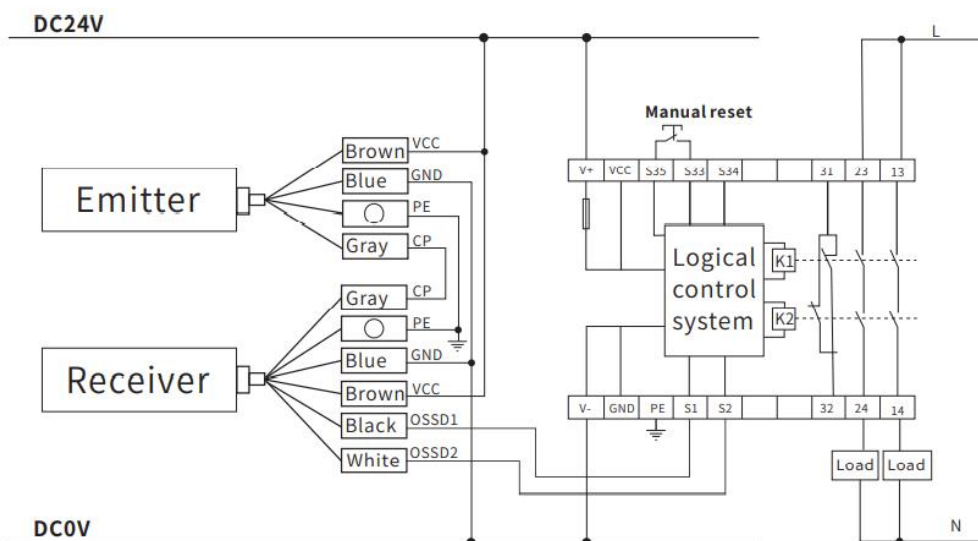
DC24V

L

Manual reset

Brown VCC
Blue GND
PE
Gray CP

Emitter

Gray CP
PE
Blue GND
Brown VCC
Black OSSD1
White OSSD2

Receiver

| V+ | VCC | S35 | S33 | S34 | | | 31 | 23 | 13 |
|---|---|---|---|---|---|---|---|---|---|

Logical control system

K1
K2

| V- | GND | PE | S1 | S2 | | | 32 | 24 | 14 |
|---|---|---|---|---|---|---|---|---|---|

Load Load

DC0V

N